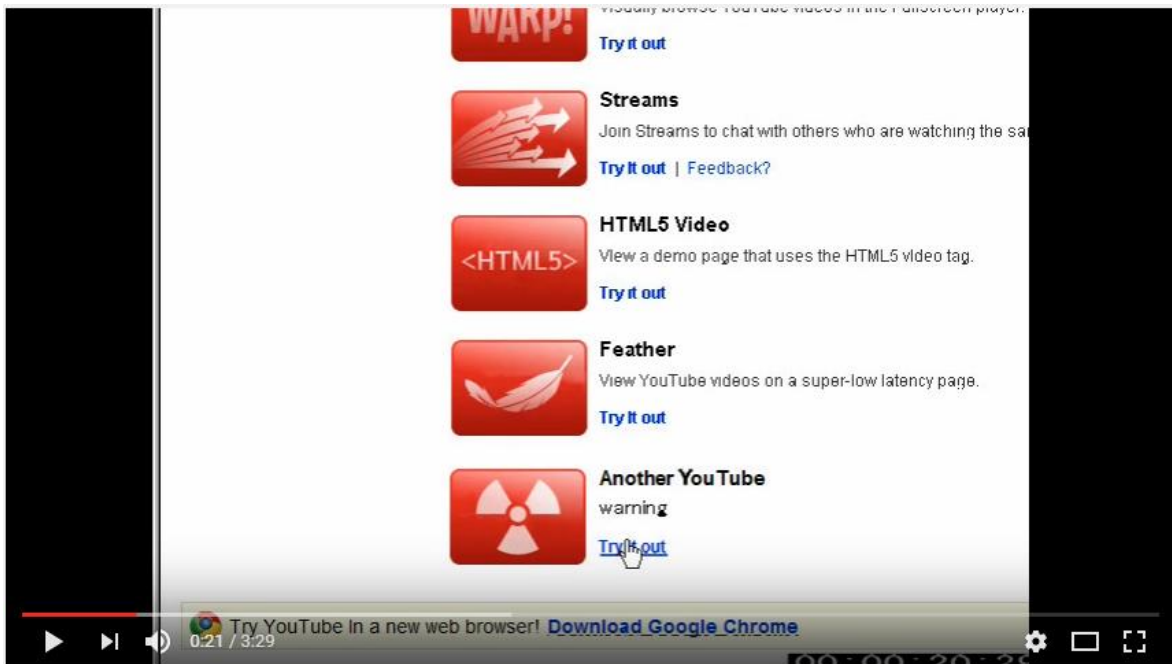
WARP! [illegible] browse YouTube videos in the Fullscreen player.

Try it out

Streams

Join Streams to chat with others who are watching the sa

Try it out | Feedback?

HTML5 Video

<HTML5>

View a demo page that uses the HTML5 video tag.

Try it out

Feather

View YouTube videos on a super-low latency page.

Try it out

Another YouTube

warning

Try it out

Try YouTube in a new web browser! Download Google Chrome

0:21 / 3:29

00:00:20 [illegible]